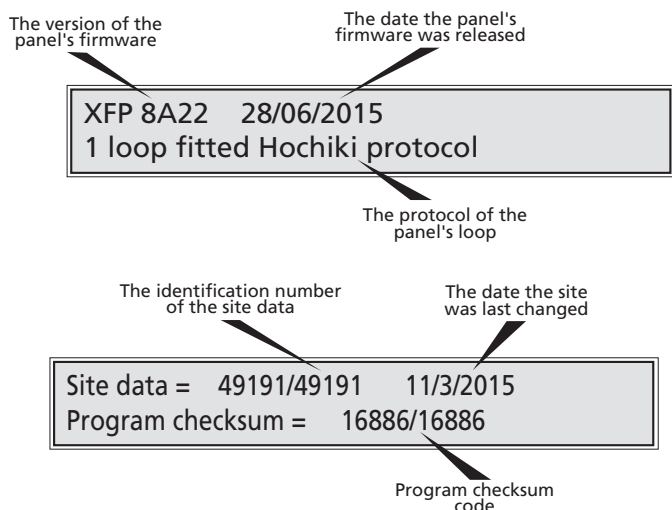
The version of the panel's firmware

The date the panel's firmware was released

XFP 8A22 28/06/2015
1 loop fitted Hochiki protocol

The protocol of the panel's loop

The identification number of the site data

The date the site was last changed

Site data = 49191/49191 11/3/2015
Program checksum = 16886/16886

Program checksum code